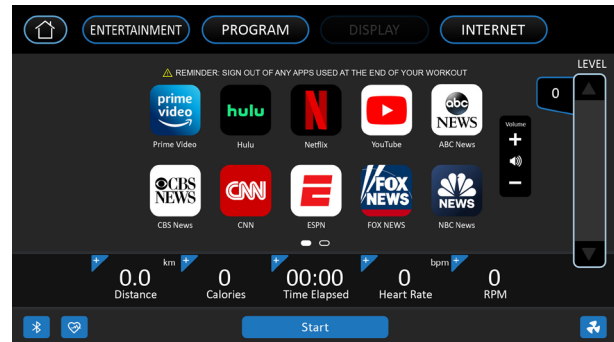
ENTERTAINMENT PROGRAM DISPLAY INTERNET

LEVEL

⚠ REMINDER: SIGN OUT OF ANY APPS USED AT THE END OF YOUR WORKOUT

prime video
Prime Video

hulu
Hulu

N
Netflix

YouTube

abc NEWS
ABC News

CBS NEWS
CBS News

CNN
CNN

E
ESPN

FOX NEWS
FOX NEWS

NBC NEWS
NBC News

Volume
+
−

0

km
0.0
Distance

0
Calories

00:00
Time Elapsed

bpm
0
Heart Rate

0
RPM

Start